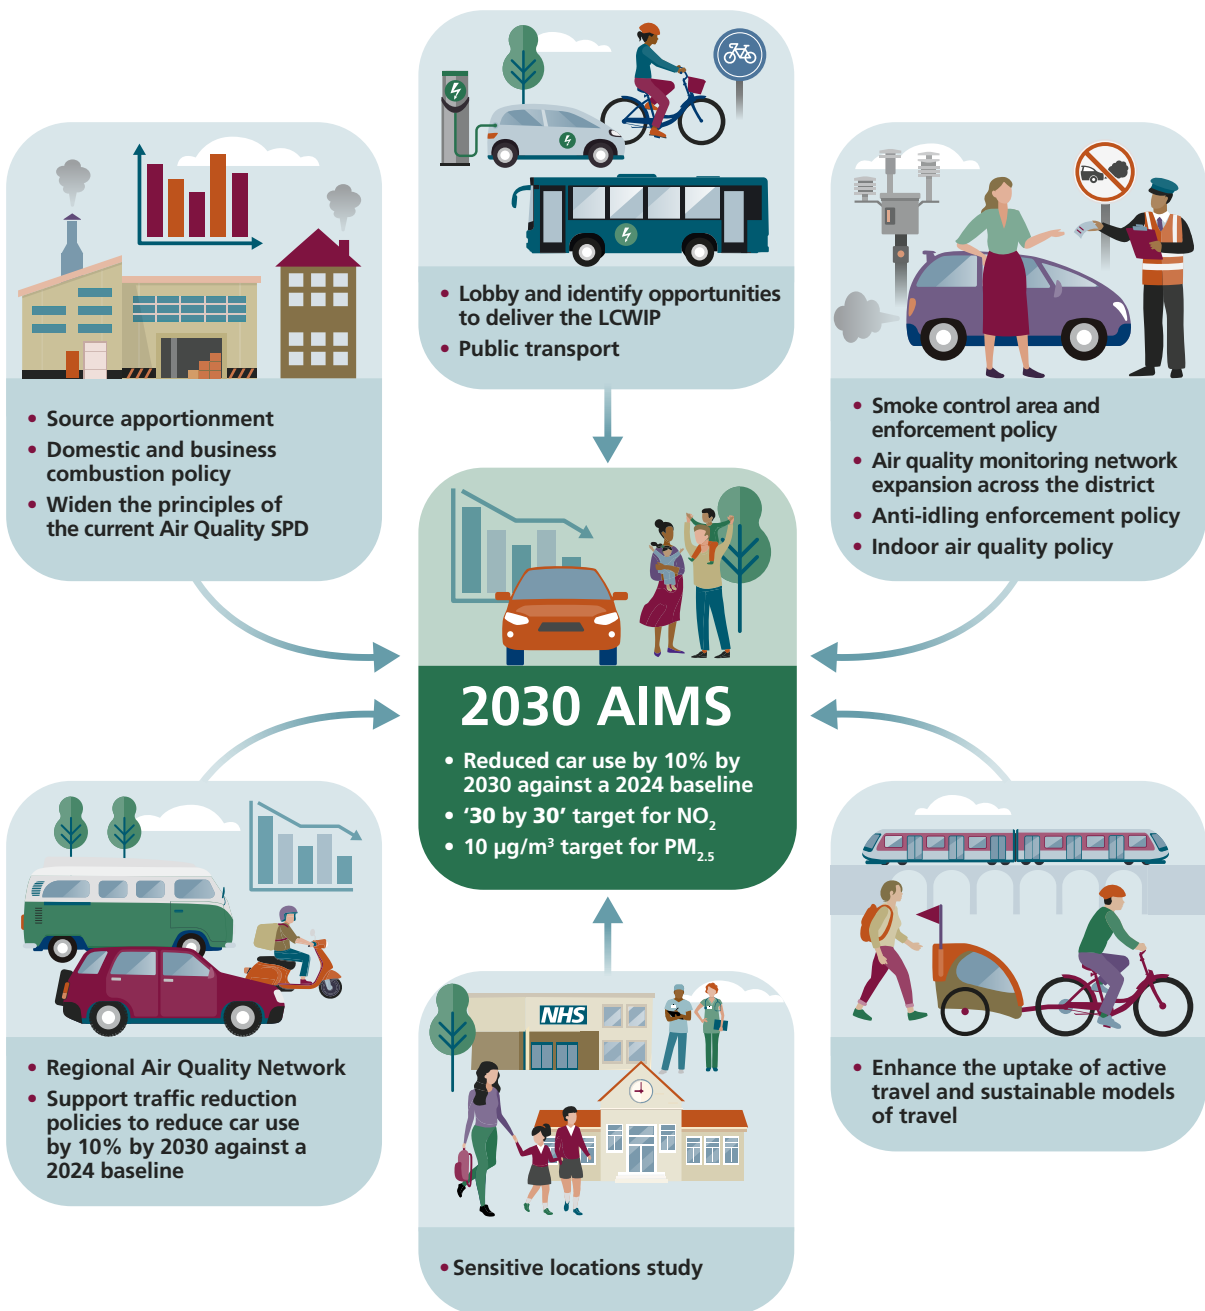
• Lobby and identify opportunities to deliver the LCWIP
• Public transport

• Source apportionment
• Domestic and business combustion policy
• Widen the principles of the current Air Quality SPD

• Smoke control area and enforcement policy
• Air quality monitoring network expansion across the district
• Anti-idling enforcement policy
• Indoor air quality policy

2030 AIMS

• Reduced car use by 10% by 2030 against a 2024 baseline
• '30 by 30' target for $NO_2$
• 10 µg/m³ target for $PM_{2.5}$

• Regional Air Quality Network
• Support traffic reduction policies to reduce car use by 10% by 2030 against a 2024 baseline

NHS

• Sensitive locations study

• Enhance the uptake of active travel and sustainable models of travel